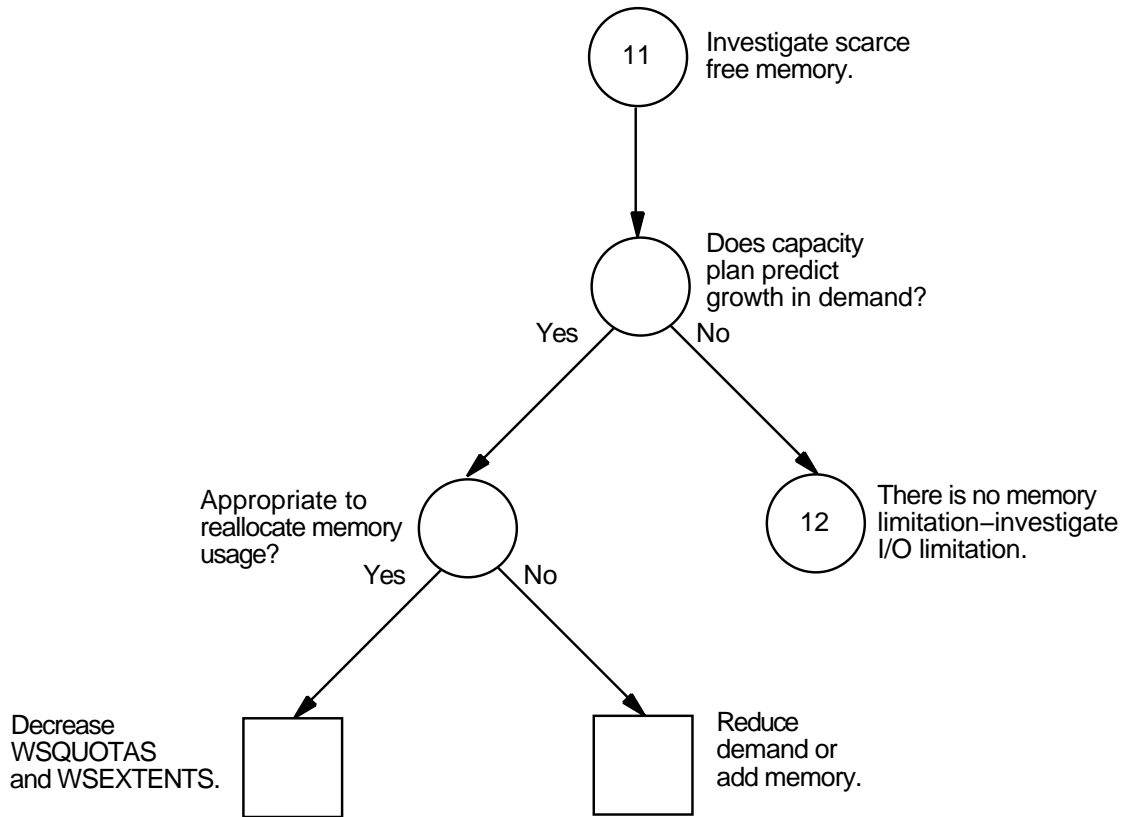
11

Investigate scarce free memory.

Does capacity plan predict growth in demand?

Yes

No

Appropriate to reallocate memory usage?

12

There is no memory limitation–investigate I/O limitation.

Yes

No

Decrease WSQUOTAS and WSEXTENTS.

Reduce demand or add memory.